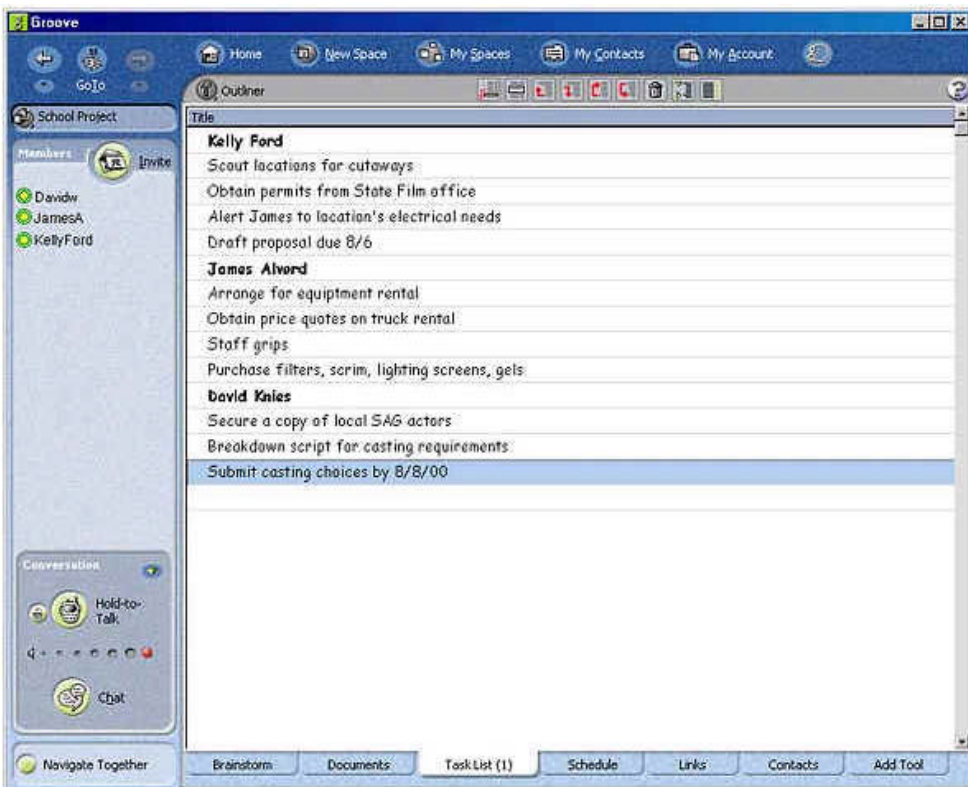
Groove

GoTo

Home New Space My Spaces My Contacts My Account

School Project

Outliner

Members Invite

Davidw
JamesA
KellyFord

Title

Kelly Ford
Scout locations for cutaways
Obtain permits from State Film office
Alert James to location's electrical needs
Draft proposal due 8/6
James Alvord
Arrange for equipment rental
Obtain price quotes on truck rental
Staff grips
Purchase filters, scrim, lighting screens, gels
David Knies
Secure a copy of local SAG actors
Breakdown script for casting requirements
Submit casting choices by 8/8/00

Conversation

Hold-to-Talk

Chat

Navigate Together

Brainstorm | Documents | Task List (1) | Schedule | Links | Contacts | Add Tool